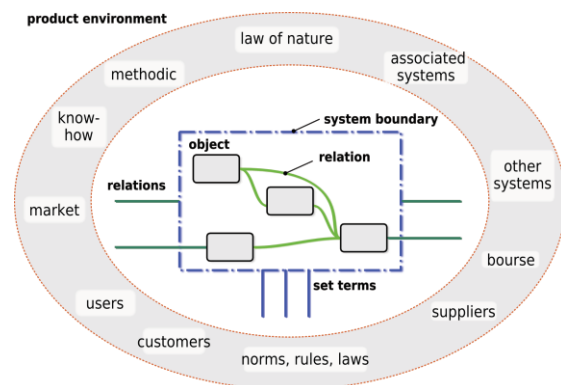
product environment

law of nature

methodic

associated systems

know-how

system boundary

object

relation

relations

other systems

market

bourse

set terms

users

suppliers

customers

norms, rules, laws